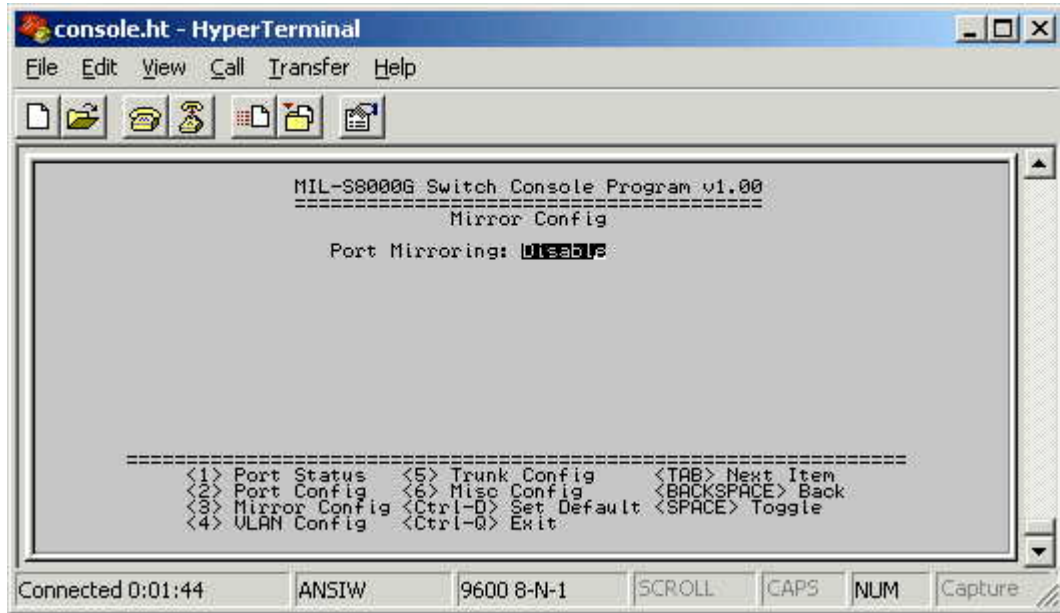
console.ht - HyperTerminal

File Edit View Call Transfer Help

MIL-S8000G Switch Console Program v1.00
========================================
Mirror Config

Port Mirroring: Disable

================================================================
<1> Port Status <5> Trunk Config <TAB> Next Item
<2> Port Config <6> Misc Config <BACKSPACE> Back
<3> Mirror Config <Ctrl-D> Set Default <SPACE> Toggle
<4> VLAN Config <Ctrl-Q> Exit

Connected 0:01:44 | ANSIW | 9600 8-N-1 | SCROLL | CAPS | NUM | Capture